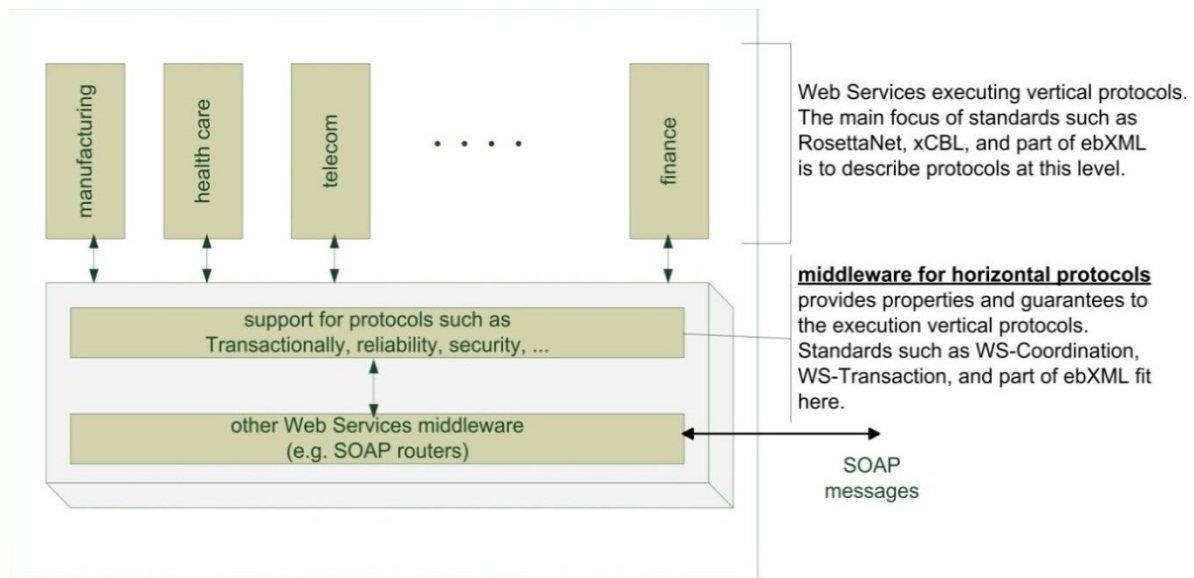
manufacturing

health care

telecom

. . . .

finance

Web Services executing vertical protocols. The main focus of standards such as RosettaNet, xCBL, and part of ebXML is to describe protocols at this level.

support for protocols such as Transactionally, reliability, security, ...

other Web Services middleware (e.g. SOAP routers)

**middleware for horizontal protocols** provides properties and guarantees to the execution vertical protocols. Standards such as WS-Coordination, WS-Transaction, and part of ebXML fit here.

SOAP messages